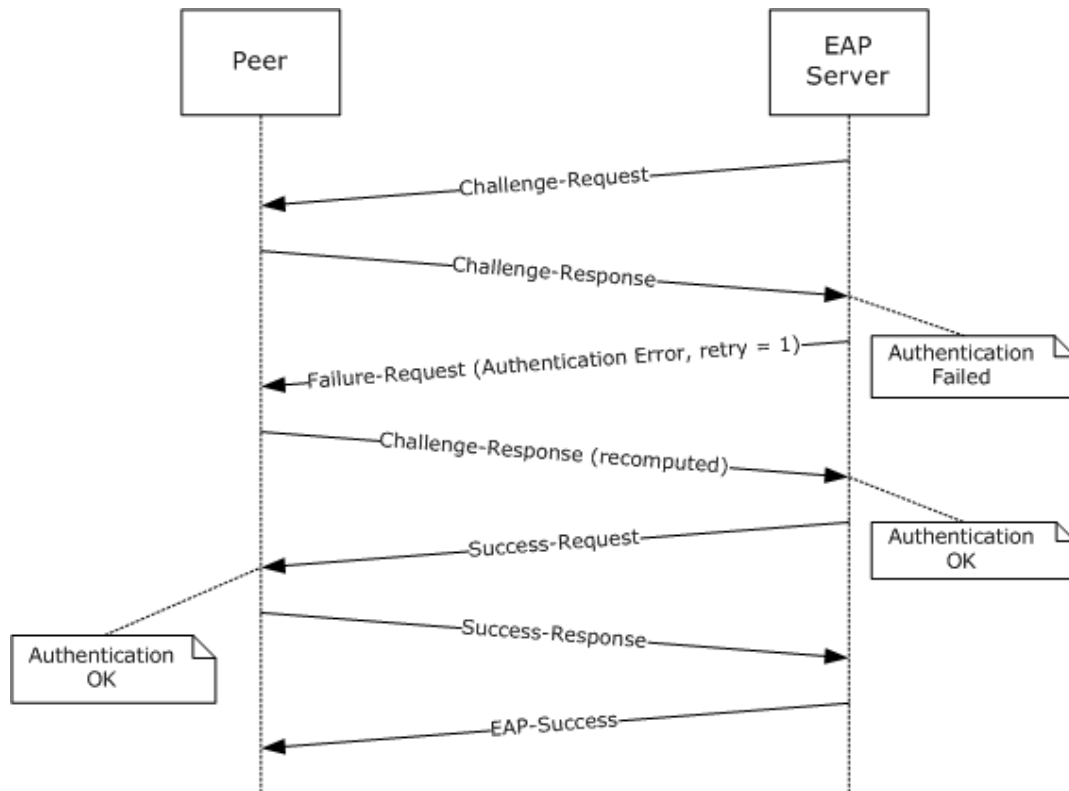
Peer

EAP Server

Challenge-Request

Challenge-Response

Authentication Failed

Failure-Request (Authentication Error, retry = 1)

Challenge-Response (recomputed)

Authentication OK

Success-Request

Authentication OK

Success-Response

EAP-Success